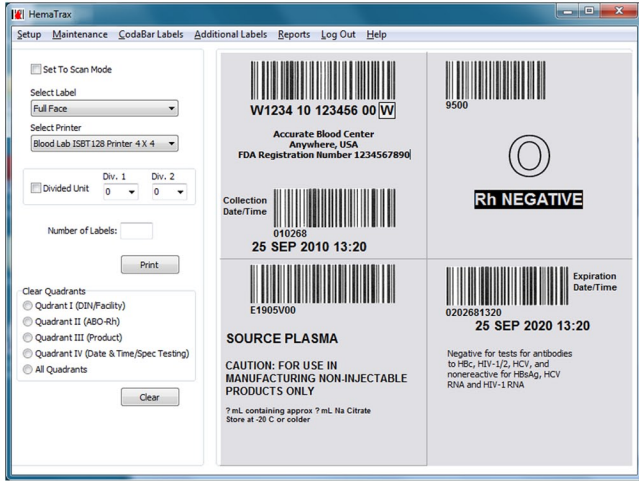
HemaTrax

Setup Maintenance CodaBar Labels Additional Labels Reports Log Out Help

Set To Scan Mode

Select Label
Full Face

Select Printer
Blood Lab ISBT128 Printer 4 X 4

Divided Unit
Div. 1
0
Div. 2
0

Number of Labels:

Print

Clear Quadrants
Quadrant I (DIN/Facility)
Quadrant II (ABO-Rh)
Quadrant III (Product)
Quadrant IV (Date & Time/Spec Testing)
All Quadrants

Clear

W1234 10 123456 00 W

Accurate Blood Center
Anywhere, USA
FDA Registration Number 1234567890

Collection Date/Time
010268
25 SEP 2010 13:20

9500

O

Rh NEGATIVE

E1905V00

SOURCE PLASMA

CAUTION: FOR USE IN MANUFACTURING NON-INJECTABLE PRODUCTS ONLY

? mL containing approx ? mL Na Citrate
Store at -20 C or colder

Expiration Date/Time
0202681320
25 SEP 2020 13:20

Negative for tests for antibodies to HBc, HIV-1/2, HCV, and nonereactive for HBsAg, HCV RNA and HIV-1 RNA